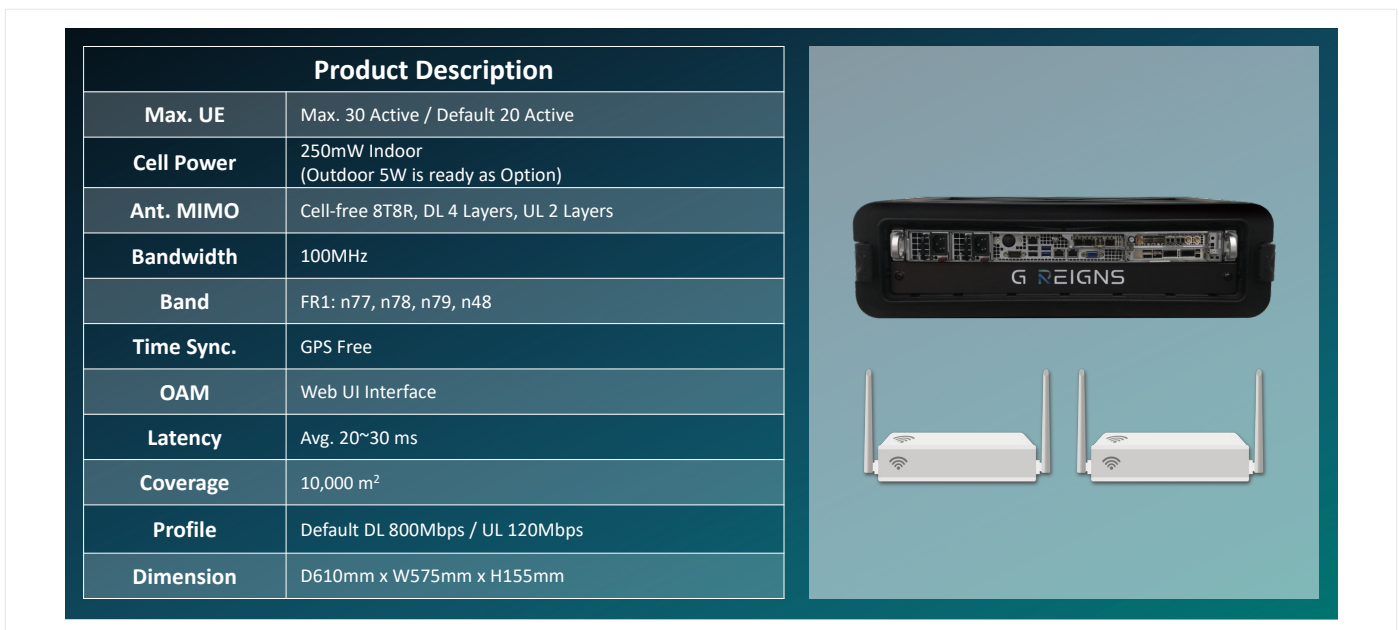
| Product Description | |
|---|---|
| Max. UE | Max. 30 Active / Default 20 Active |
| Cell Power | 250mW Indoor (Outdoor 5W is ready as Option) |
| Ant. MIMO | Cell-free 8T8R, DL 4 Layers, UL 2 Layers |
| Bandwidth | 100MHz |
| Band | FR1: n77, n78, n79, n48 |
| Time Sync. | GPS Free |
| OAM | Web UI Interface |
| Latency | Avg. 20~30 ms |
| Coverage | 10,000 $m^2$ |
| Profile | Default DL 800Mbps / UL 120Mbps |
| Dimension | D610mm x W575mm x H155mm |

G REIGNS